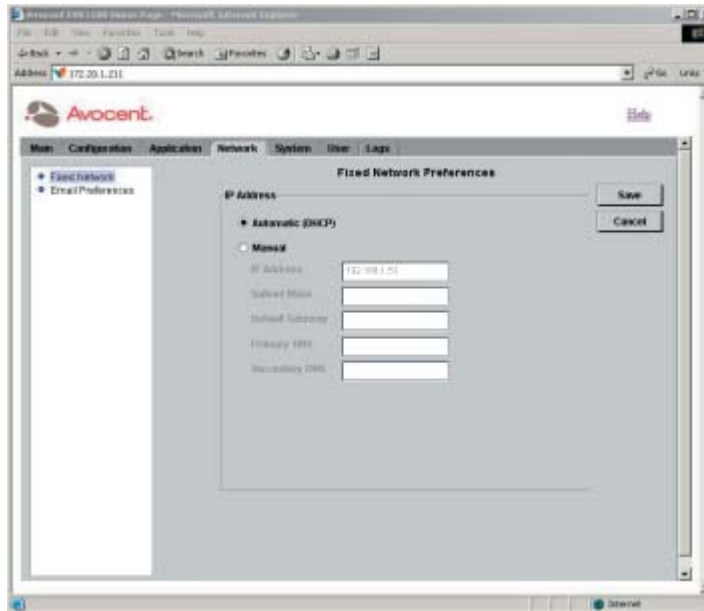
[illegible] - Microsoft Internet Explorer

File Edit View Favorites Tools Help

Back Search Favorites

Address 172.20.1.231

Go Links

Avocent.

Help

Main Configuration Application Network System User Logs

Fixed Network
Email Preferences

Fixed Network Preferences

IP Address

Automatic (DHCP)

Manual

IP Address 192.168.1.51

Subnet Mask

Default Gateway

Primary DNS

Secondary DNS

Save

Cancel

Internet